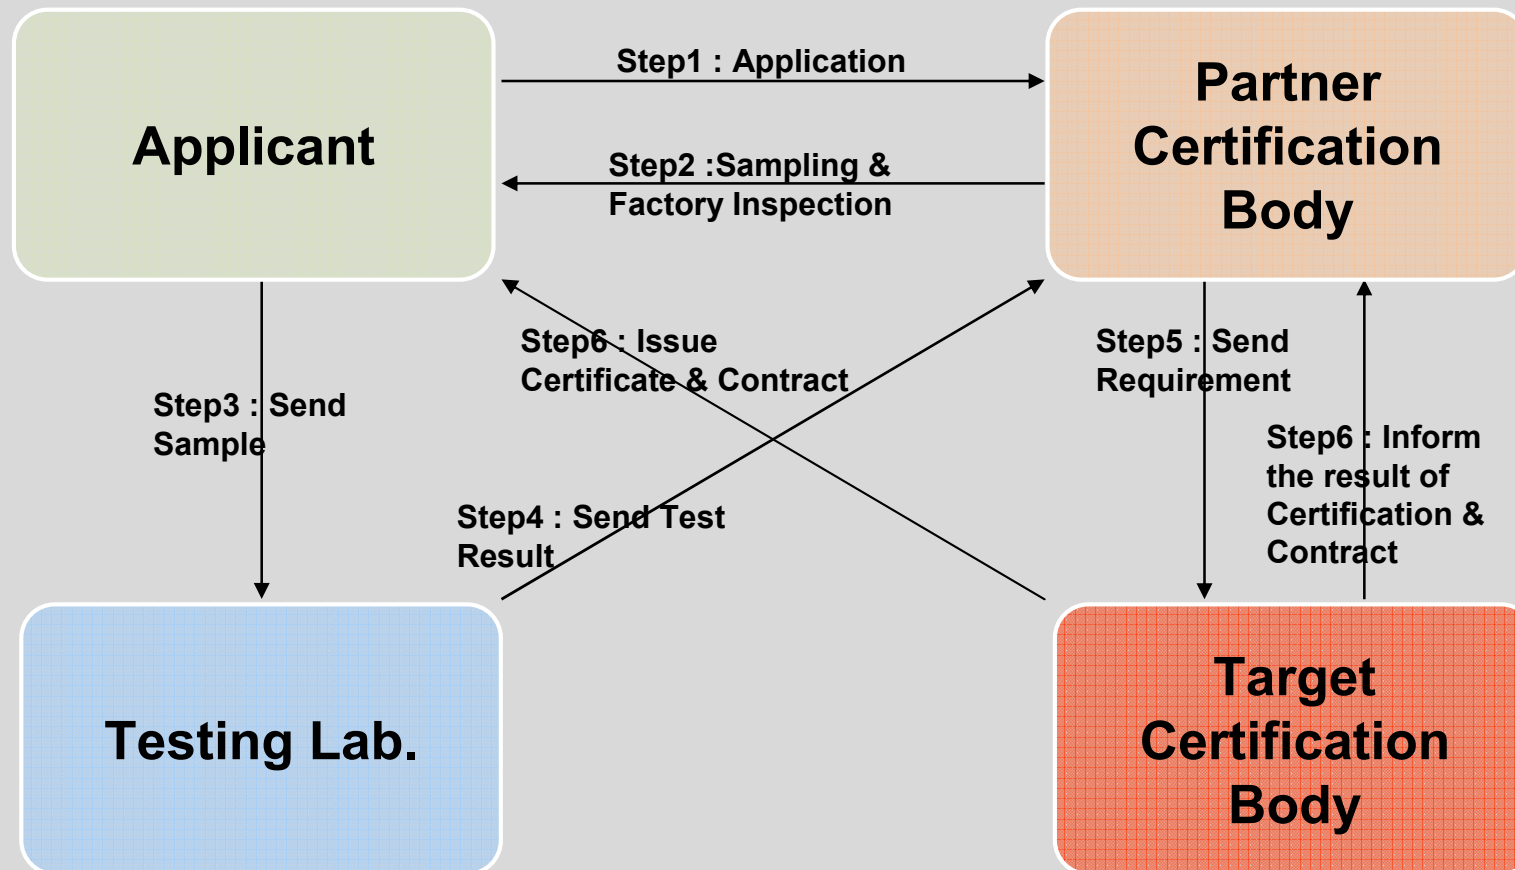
Applicant

Step1 : Application

Partner Certification Body

Step2 :Sampling & Factory Inspection

Step6 : Issue Certificate & Contract

Step5 : Send Requirement

Step3 : Send Sample

Step6 : Inform the result of Certification & Contract

Step4 : Send Test Result

Testing Lab.

Target Certification Body